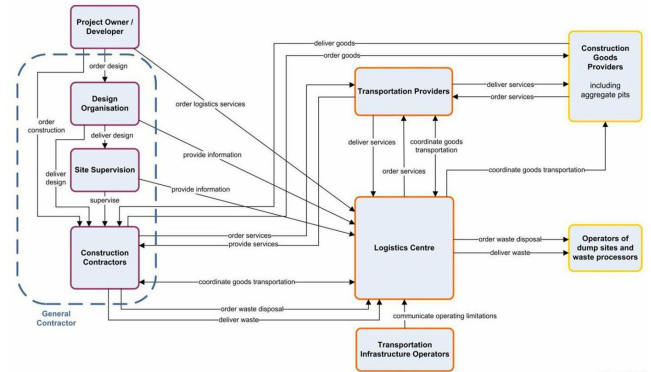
Project Owner / Developer

order design

Design Organisation

deliver design

Site Supervision

supervise

Construction Contractors

order construction

deliver design

General Contractor

order logistics services

provide information

provide information

deliver goods

order goods

Transportation Providers

deliver services

order services

Construction Goods Providers

including aggregate pits

deliver services

order services

coordinate goods transportation

coordinate goods transportation

order services

provide services

Logistics Centre

coordinate goods transportation

order waste disposal

deliver waste

Operators of dump sites and waste processors

order waste disposal

deliver waste

communicate operating limitations

Transportation Infrastructure Operators